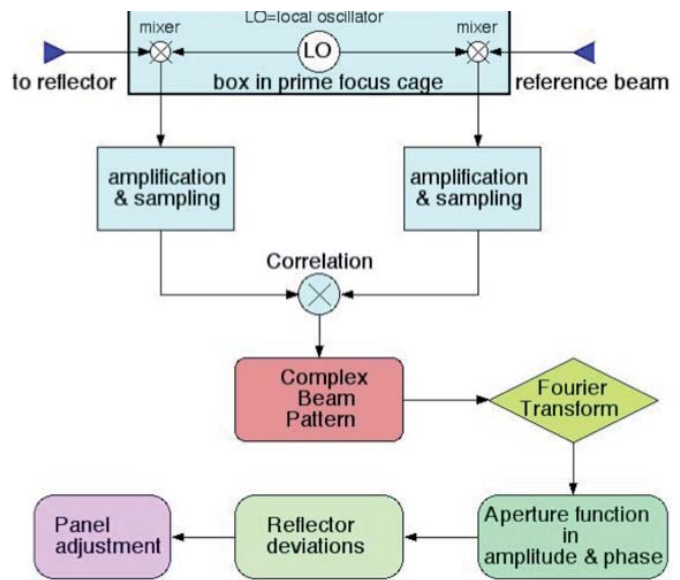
LO=local oscillator

mixer

mixer

to reflector

LO

reference beam

box in prime focus cage

amplification & sampling

amplification & sampling

Correlation

Complex Beam Pattern

Fourier Transform

Panel adjustment

Reflector deviations

Aperture function in amplitude & phase